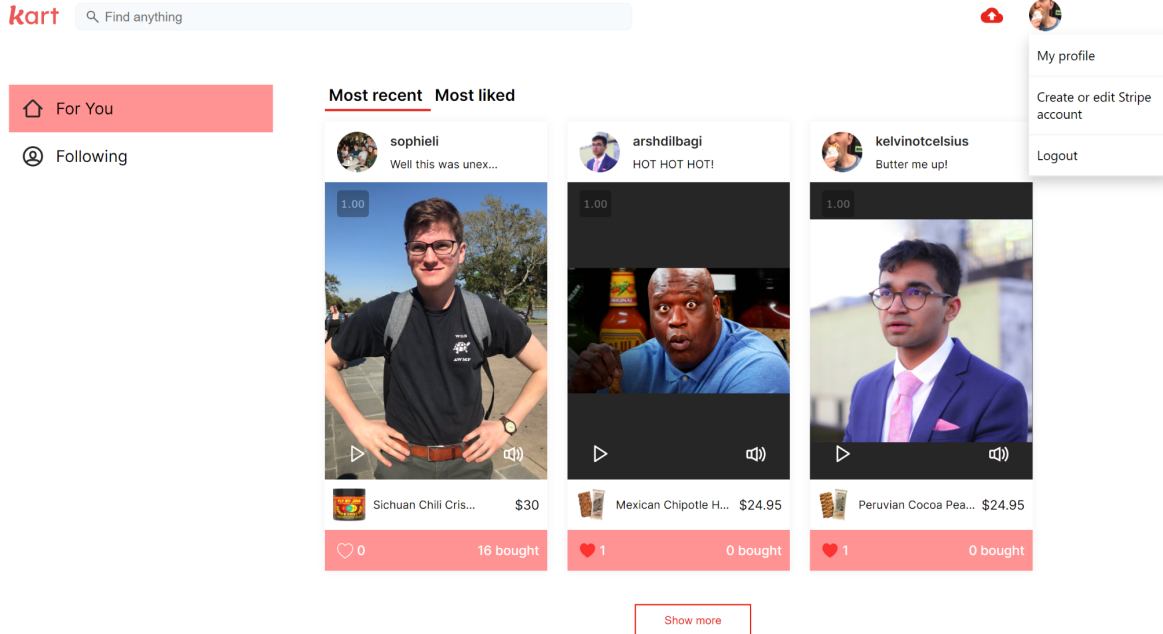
kart

Find anything

My profile

Create or edit Stripe account

Logout

For You

Following

Most recent Most liked

sophieli
Well this was unex...
1.00
Sichuan Chili Cris... $30
0 16 bought

arshdilbagi
HOT HOT HOT!
1.00
Mexican Chipotle H... $24.95
1 0 bought

kelvinotcelsius
Butter me up!
1.00
Peruvian Cocoa Pea... $24.95
1 0 bought

Show more